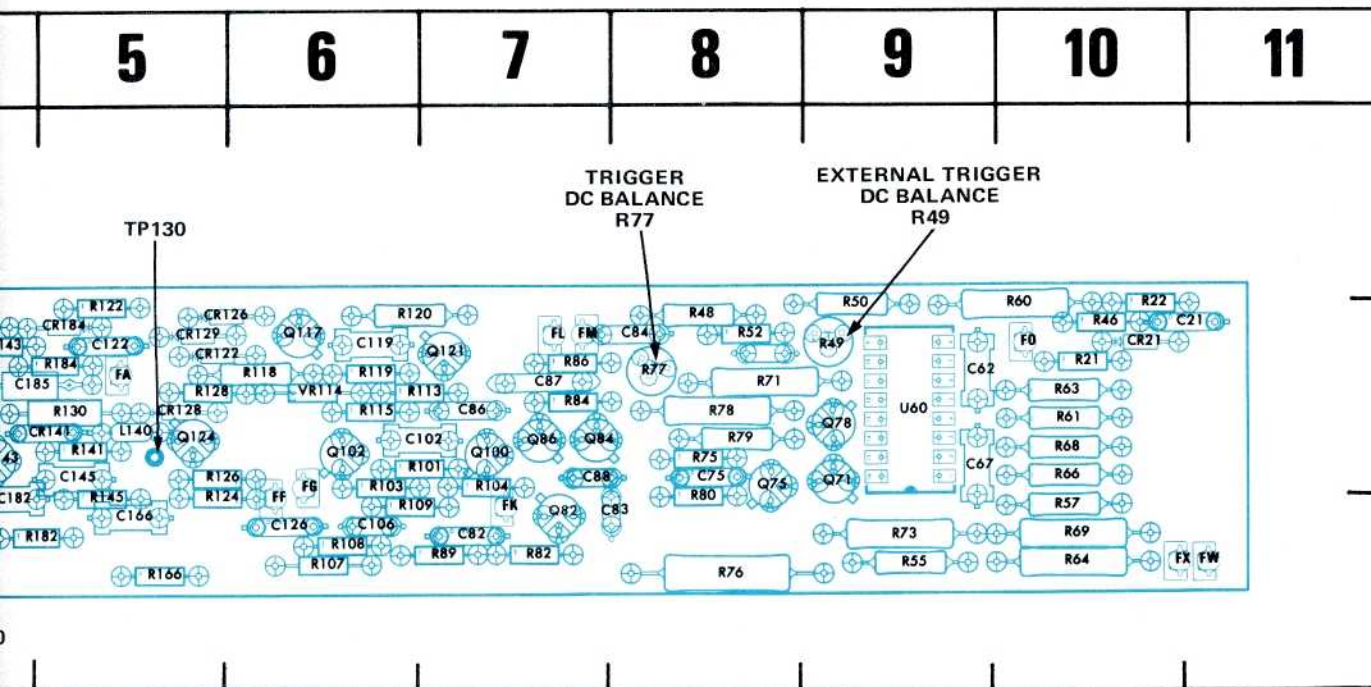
5 6 7 8 9 10 11

TRIGGER DC BALANCE R77

EXTERNAL TRIGGER DC BALANCE R49

TP130

R122 CR126 R120 R48 R50 R60 R22
143 CR184 Q117 FL FM C84 R52 R46 C21
C122 CR129 C119 Q121 R49 F0 CR21
R184 CR122 R86 R21
FA R118 R119 R77 R71 C62
C185 R128 VR114 R113 C87 R63
R130 CR128 R115 C86 R84 R78 U60 R61
CR141 L140 Q124 C102 Q86 Q84 Q78
R141 Q102 Q100 R79 R68
43 C145 R126 R101 R75 C67
FF FG R103 R104 C88 C75 Q75 Q71 R66
C182 R145 R124 R109 FK R80 R57
C166 C126 C106 Q82 C83
R182 R108 C82 R73 R69
R89 R82
R107 R55 R64 FX FW
R166 R76

0